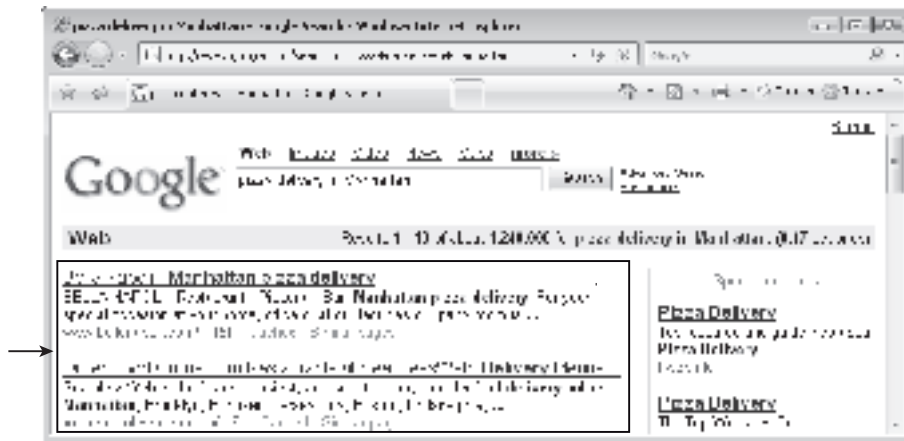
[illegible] pizza delivery in Manhattan - Google Search - Windows Internet Explorer

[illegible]

Sign in

Google

Web Images Video News Maps more »

pizza delivery in Manhattan

Search

Advanced Search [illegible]

Web

Results 1 - 10 of about 1,240,000 for pizza delivery in Manhattan. (0.07 seconds)

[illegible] Manhattan pizza delivery

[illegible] Manhattan pizza delivery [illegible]

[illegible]

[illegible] Delivery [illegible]

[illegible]

Manhattan, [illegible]

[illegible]

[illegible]

Pizza Delivery

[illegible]

Pizza Delivery

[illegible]

Pizza Delivery

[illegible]